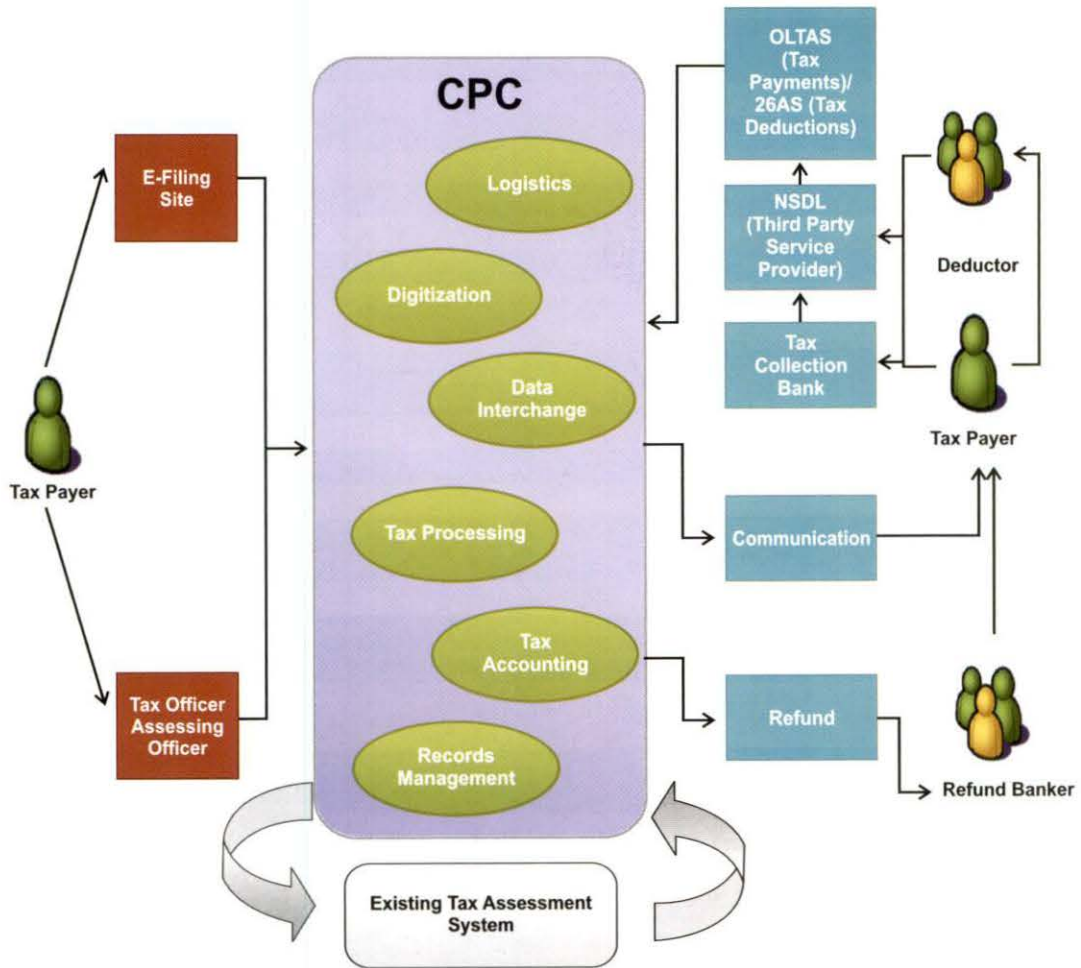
Tax Payer

E-Filing Site

Tax Officer Assessing Officer

CPC

Logistics

Digitization

Data Interchange

Tax Processing

Tax Accounting

Records Management

OLTAS (Tax Payments)/ 26AS (Tax Deductions)

NSDL (Third Party Service Provider)

Tax Collection Bank

Deductor

Tax Payer

Communication

Refund

Refund Banker

Existing Tax Assessment System